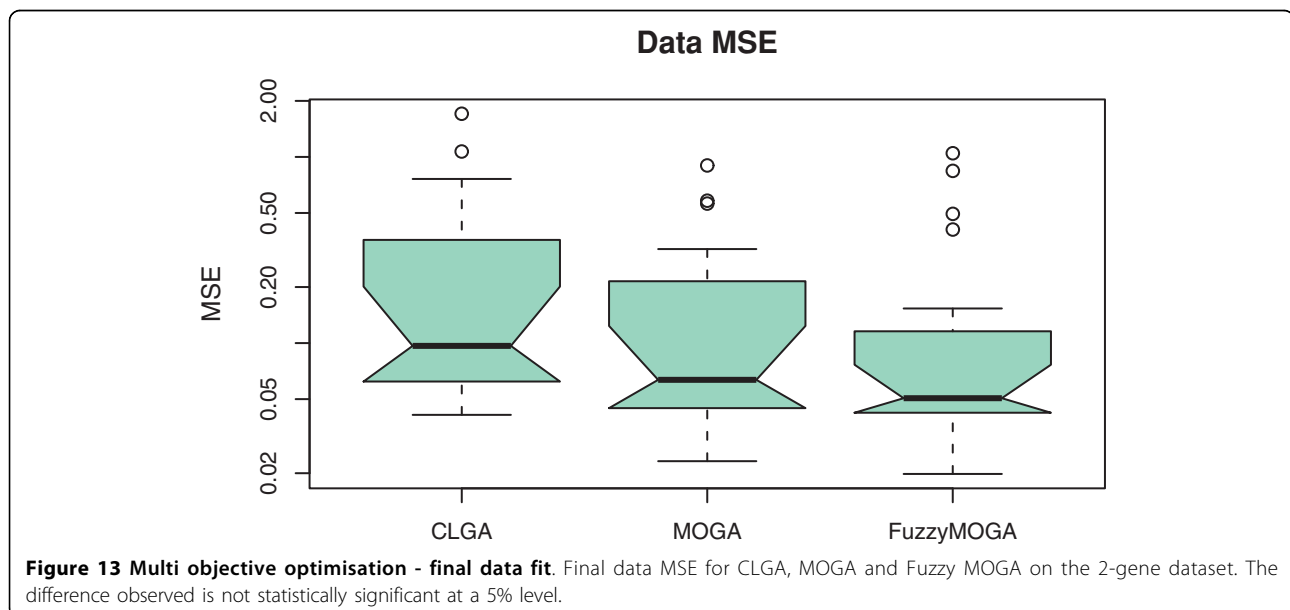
Data MSE

MSE

2.00
0.50
0.20
0.05
0.02

CLGA
MOGA
FuzzyMOGA

**Figure 13 Multi objective optimisation - final data fit**. Final data MSE for CLGA, MOGA and Fuzzy MOGA on the 2-gene dataset. The difference observed is not statistically significant at a 5% level.